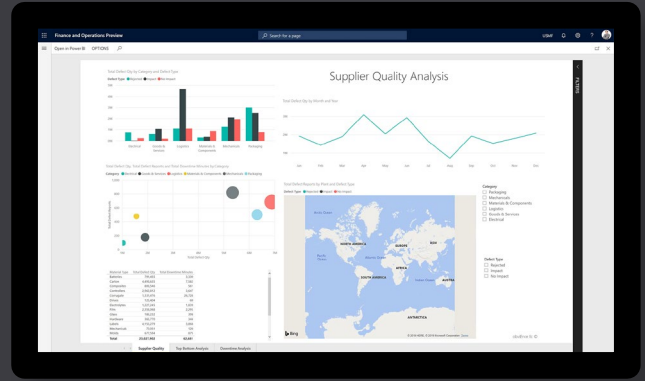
Finance and Operations Preview

Search for a page

USMF

Open in Power BI OPTIONS

Supplier Quality Analysis

Total Defect Qty by Category and Defect Type

Defect Type ● Rejected ● Impact ● No Impact

Electrical

Goods & Services

Logistics

Materials & Components

Mechanicals

Packaging

Total Defect Qty by Month and Year

Jan Feb Mar Apr May Jun Jul Aug Sep Oct Nov Dec

Total Defect Qty, Total Defect Reports and Total Downtime Minutes by Category

Category ● Electrical ● Goods & Services ● Logistics ● Materials & Components ● Mechanicals ● Packaging

Total Defect Qty

Total Defect Reports by Plant and Defect Type

Defect Type ● Rejected ● Impact ● No Impact

NORTH AMERICA

EUROPE

ASIA

AFRICA

SOUTH AMERICA

AUSTRALIA

ANTARCTICA

Bing

Category

Packaging

Mechanicals

Materials & Components

Logistics

Goods & Services

Electrical

Defect Type

Rejected

Impact

No Impact

| Material Type | Total Defect Qty | Total Downtime Minutes |
|---|---|---|
| Batteries | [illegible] | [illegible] |
| Carton | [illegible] | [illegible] |
| Composites | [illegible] | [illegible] |
| Controllers | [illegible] | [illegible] |
| Corrugate | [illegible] | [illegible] |
| Drives | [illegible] | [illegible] |
| Electrolytic | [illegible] | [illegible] |
| Film | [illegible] | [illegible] |
| Glass | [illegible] | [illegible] |
| Hardware | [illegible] | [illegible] |
| Labels | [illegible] | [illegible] |
| Mechanicals | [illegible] | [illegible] |
| Molds | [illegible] | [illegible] |
| Total | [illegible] | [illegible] |

FILTERS

Supplier Quality

Top Bottom Analysis

Downtime Analysis